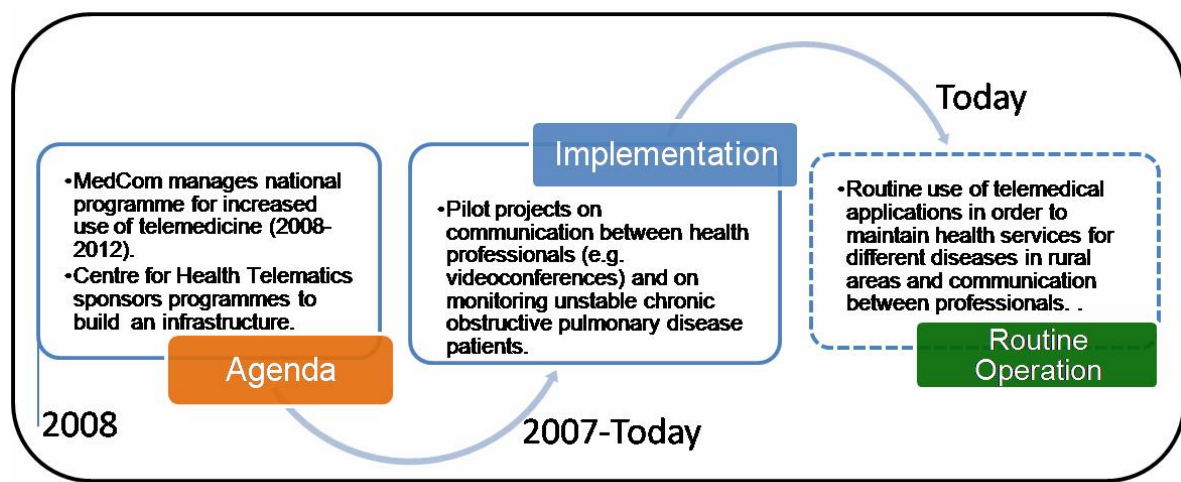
Today

•MedCom manages national programme for increased use of telemedicine (2008-2012).
•Centre for Health Telematics sponsors programmes to build an infrastructure.

Agenda

2008

Implementation

•Pilot projects on communication between health professionals (e.g. videoconferences) and on monitoring unstable chronic obstructive pulmonary disease patients.

2007-Today

•Routine use of telemedical applications in order to maintain health services for different diseases in rural areas and communication between professionals. .

Routine Operation